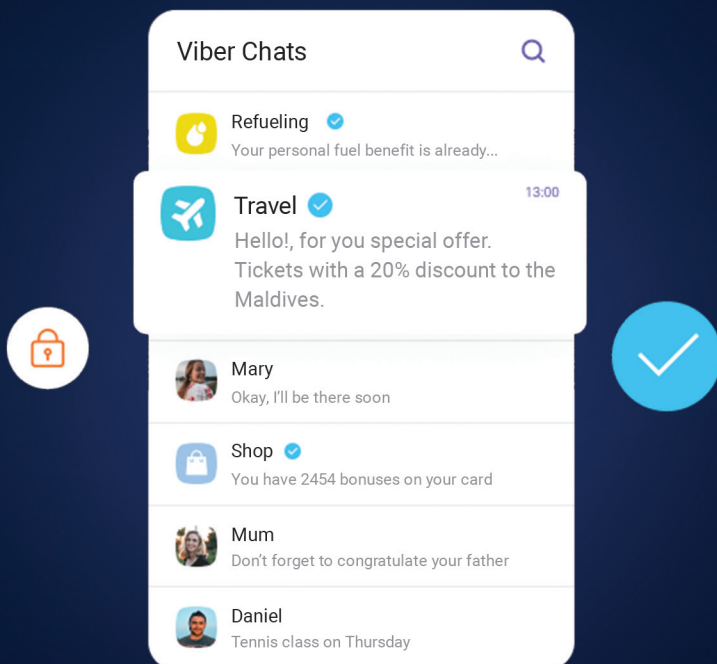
Viber Chats

Refueling
Your personal fuel benefit is already...

Travel
13:00
Hello!, for you special offer. Tickets with a 20% discount to the Maldives.

Mary
Okay, I'll be there soon

Shop
You have 2454 bonuses on your card

Mum
Don't forget to congratulate your father

Daniel
Tennis class on Thursday